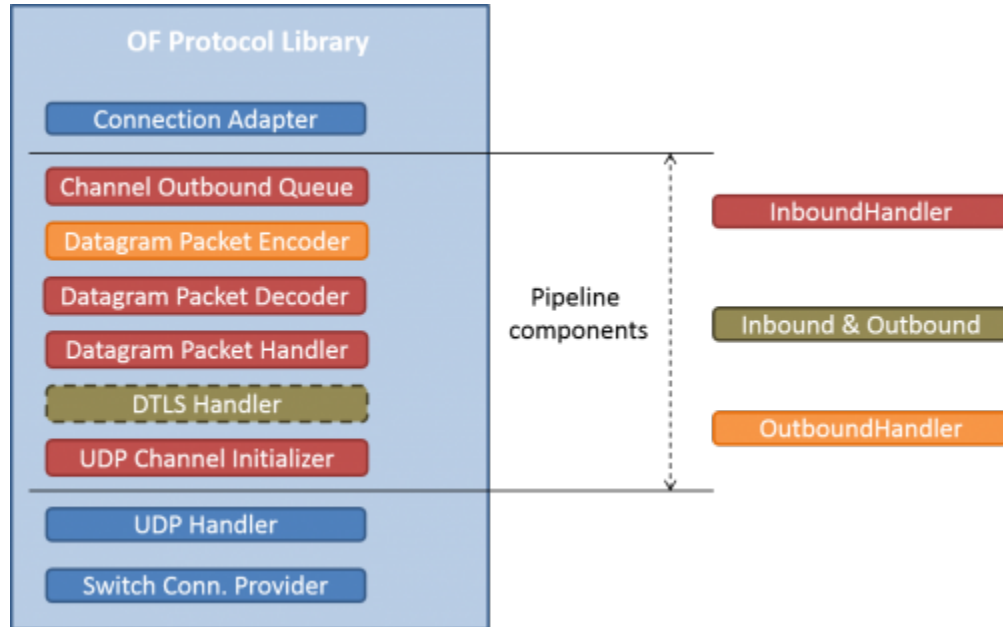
OF Protocol Library

Connection Adapter

Channel Outbound Queue

Datagram Packet Encoder

Datagram Packet Decoder

Datagram Packet Handler

DTLS Handler

UDP Channel Initializer

UDP Handler

Switch Conn. Provider

Pipeline components

InboundHandler

Inbound & Outbound

OutboundHandler